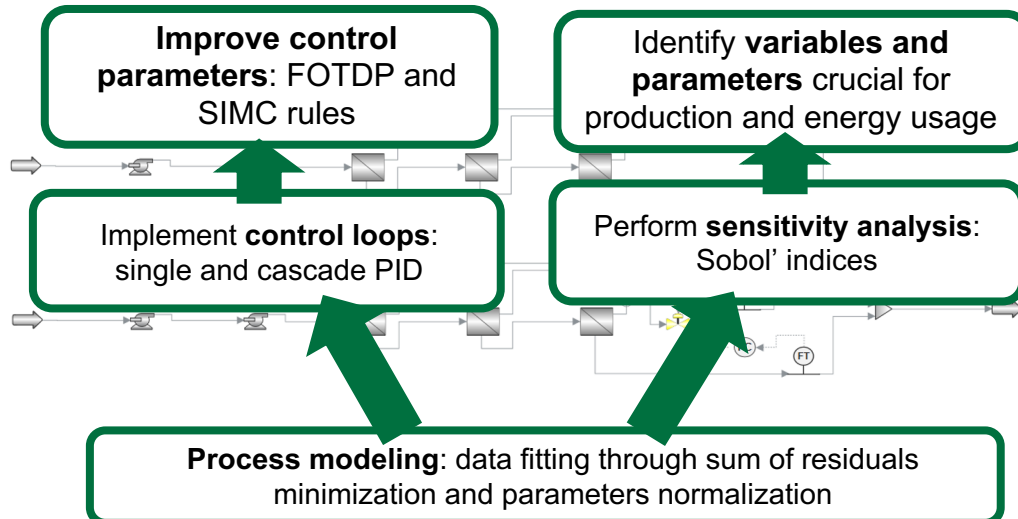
**Improve control parameters**: FOTDP and SIMC rules

Identify **variables and parameters** crucial for production and energy usage

Implement **control loops**: single and cascade PID

Perform **sensitivity analysis**: Sobol' indices

FT

**Process modeling**: data fitting through sum of residuals minimization and parameters normalization